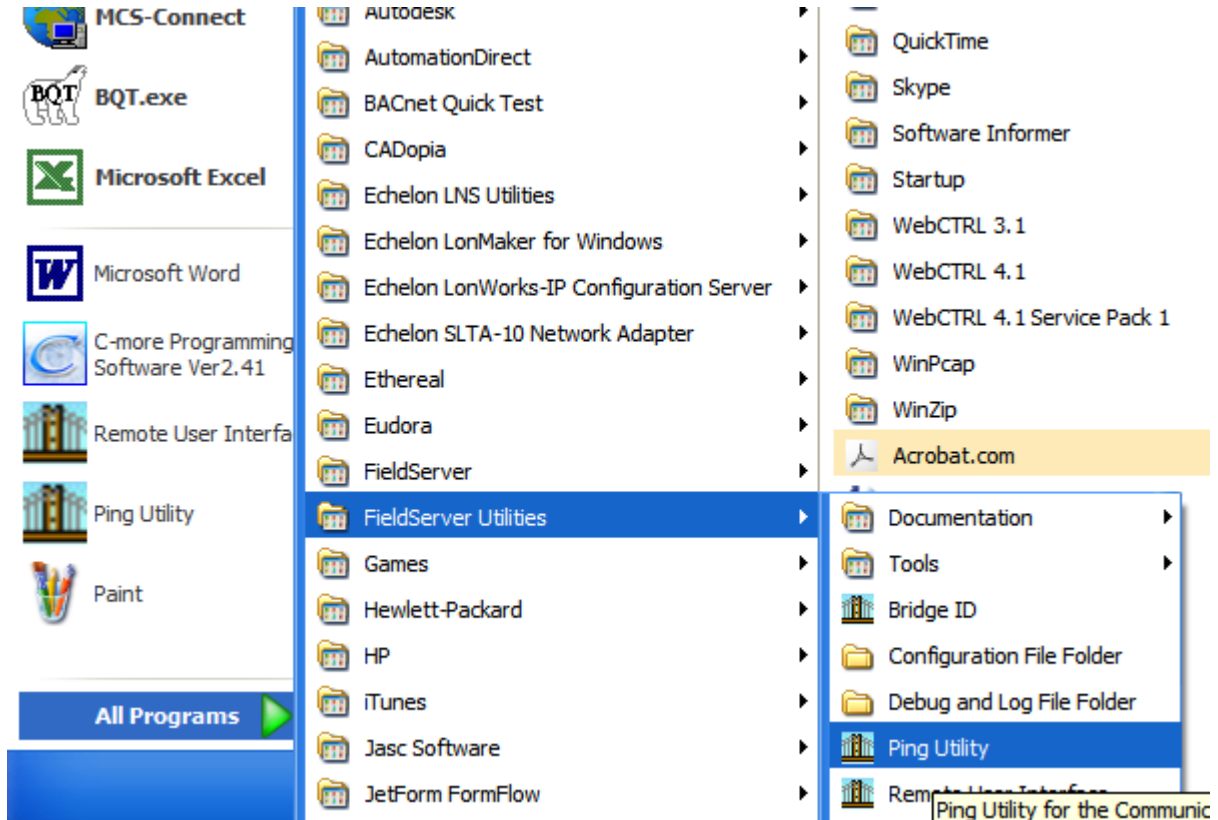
MCS-Connect
BQT
BQT.exe
Microsoft Excel
Microsoft Word
C-more Programming Software Ver2.41
Remote User Interfa
Ping Utility
Paint
All Programs

Autodesk
AutomationDirect
BACnet Quick Test
CADopia
Echelon LNS Utilities
Echelon LonMaker for Windows
Echelon LonWorks-IP Configuration Server
Echelon SLTA-10 Network Adapter
Ethereal
Eudora
FieldServer
FieldServer Utilities
Games
Hewlett-Packard
HP
iTunes
Jasc Software
JetForm FormFlow

QuickTime
Skype
Software Informer
Startup
WebCTRL 3.1
WebCTRL 4.1
WebCTRL 4.1 Service Pack 1
WinPcap
WinZip
Acrobat.com

Documentation
Tools
Bridge ID
Configuration File Folder
Debug and Log File Folder
Ping Utility
Rem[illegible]
Ping Utility for the Communic